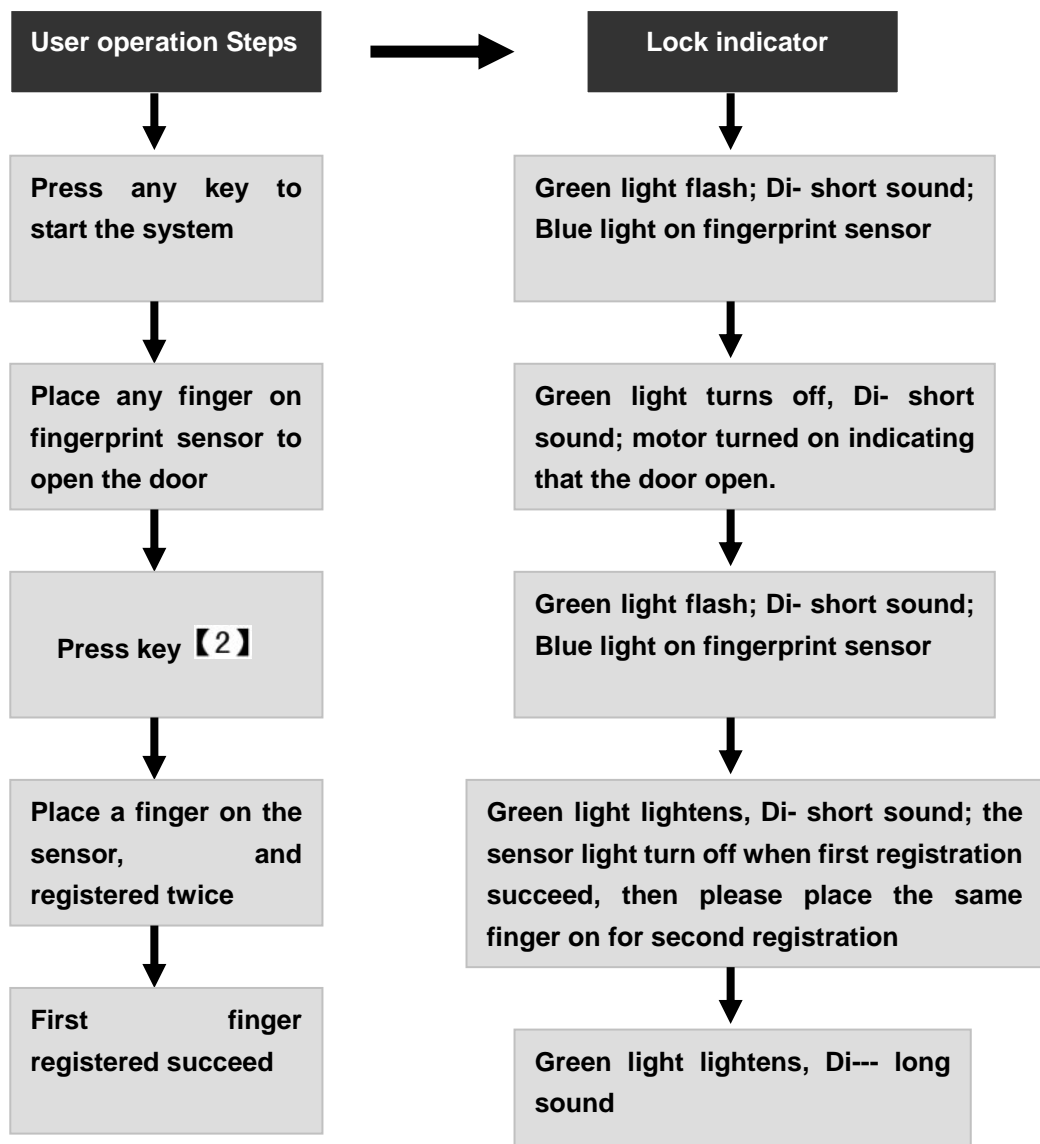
User operation Steps

Press any key to start the system

Place any finger on fingerprint sensor to open the door

Press key 【2】

Place a finger on the sensor, and registered twice

First finger registered succeed

Lock indicator

Green light flash; Di- short sound; Blue light on fingerprint sensor

Green light turns off, Di- short sound; motor turned on indicating that the door open.

Green light flash; Di- short sound; Blue light on fingerprint sensor

Green light lightens, Di- short sound; the sensor light turn off when first registration succeed, then please place the same finger on for second registration

Green light lightens, Di--- long sound